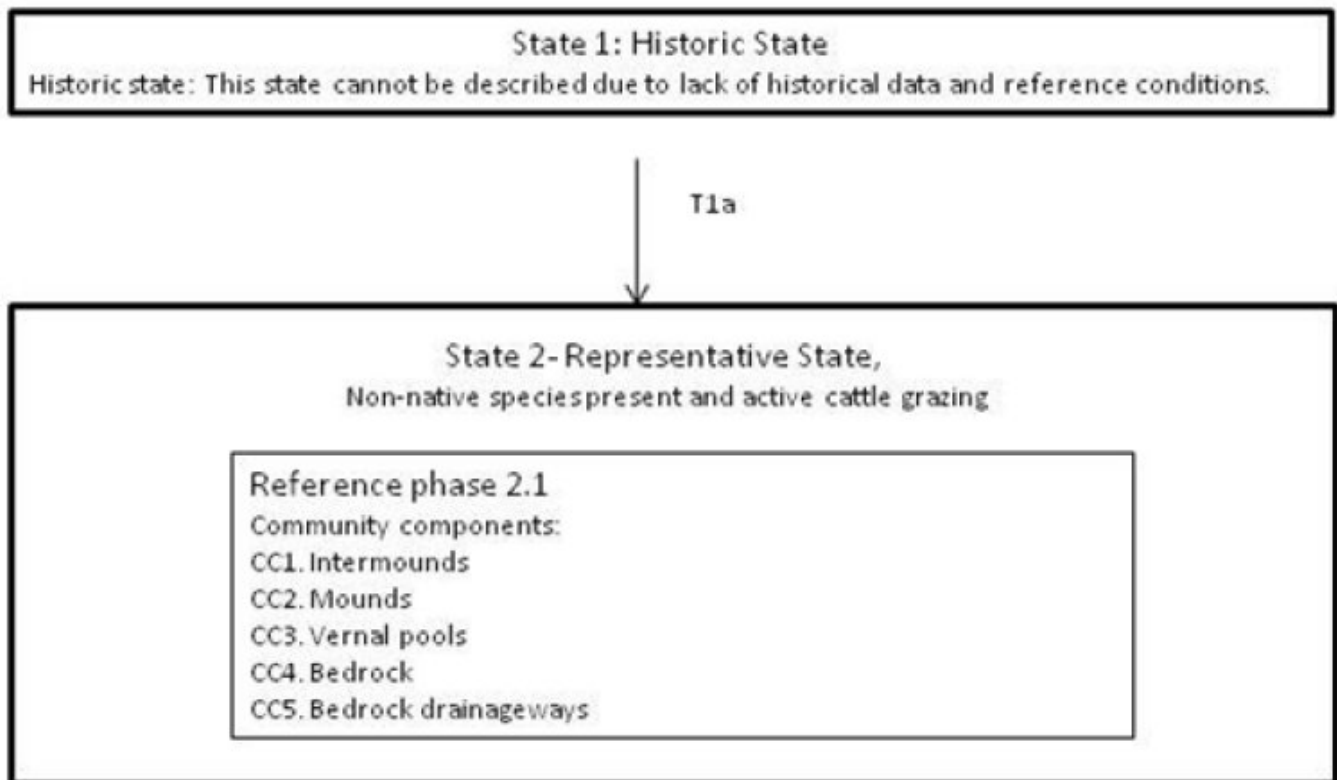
State 1: Historic State
Historic state: This state cannot be described due to lack of historical data and reference conditions.

T1a

State 2- Representative State,
Non-native speciespresent and active cattle grazing

Reference phase 2.1
Community components:
CC1. Intermounds
CC2. Mounds
CC3. Vernal pools
CC4. Bedrock
CC5. Bedrock drainageways